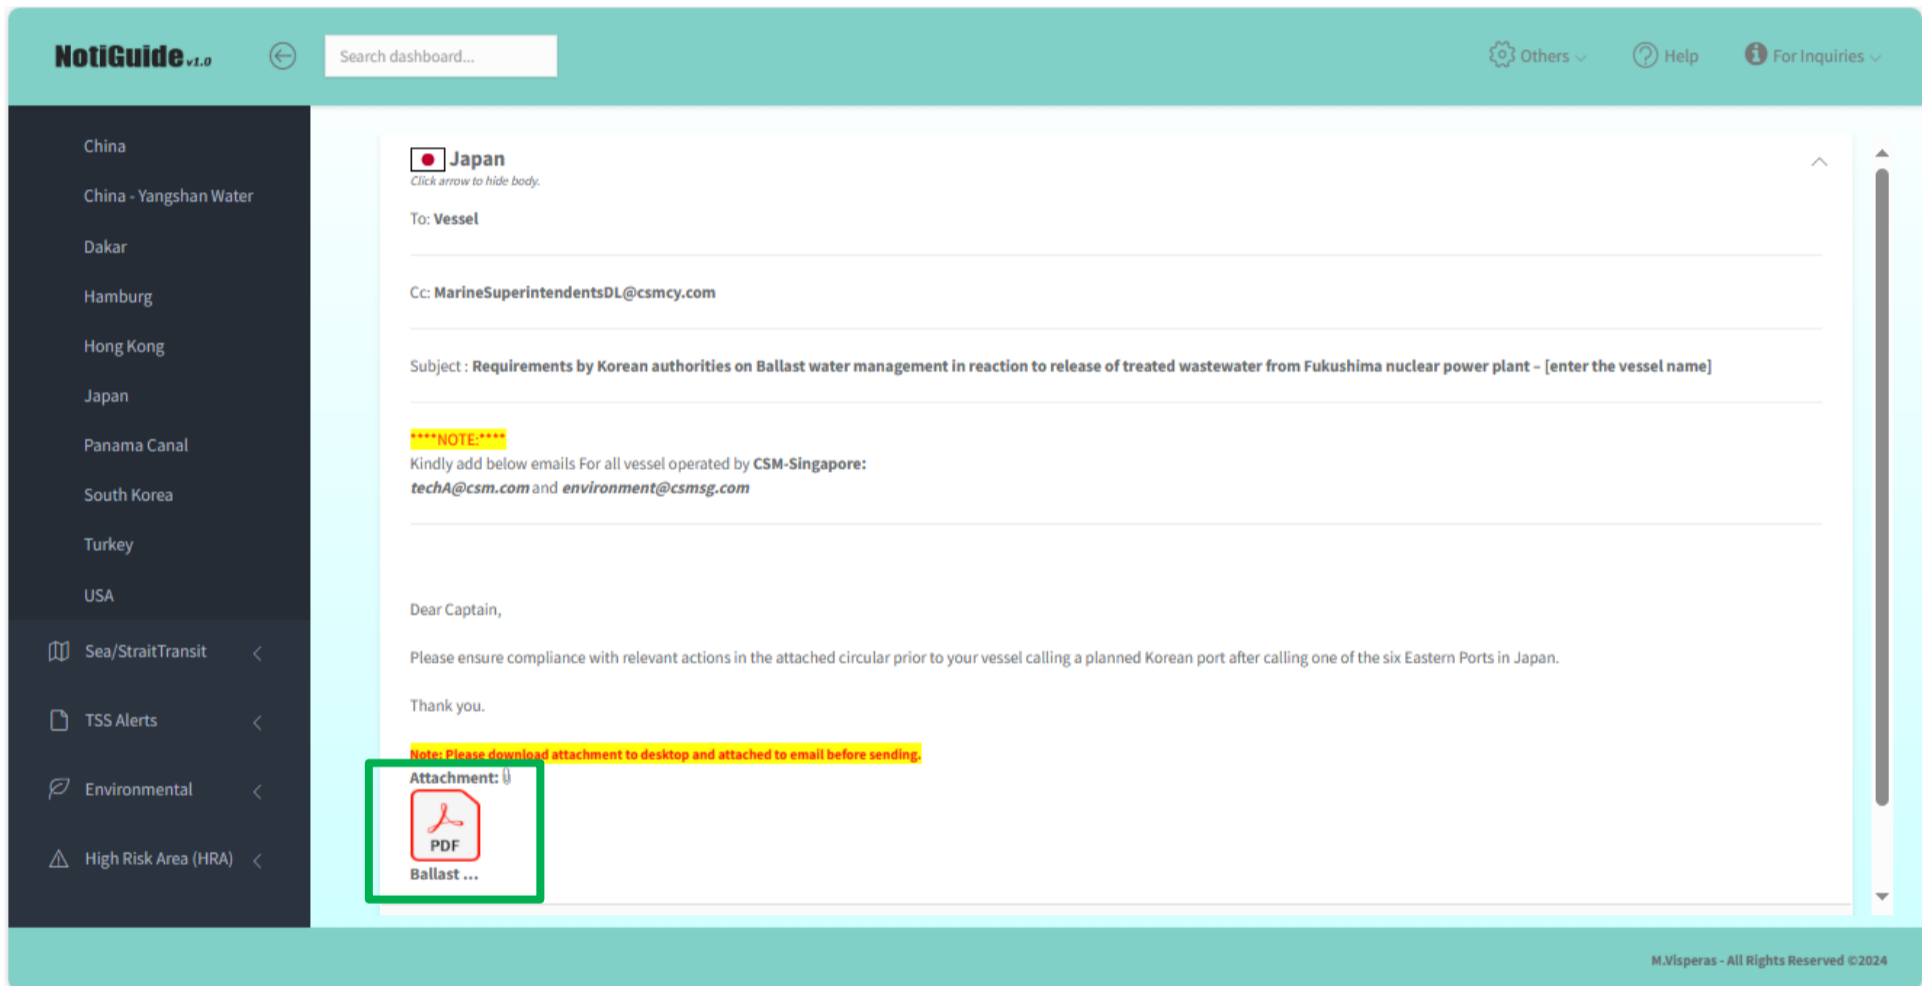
NotiGuide v1.0

Search dashboard...

Others Help For Inquiries

China

China - Yangshan Water

Dakar

Hamburg

Hong Kong

Japan

Panama Canal

South Korea

Turkey

USA

Sea/StraitTransit

TSS Alerts

Environmental

High Risk Area (HRA)

Japan
Click arrow to hide body.

To: Vessel

Cc: MarineSuperintendentsDL@csmcy.com

Subject : Requirements by Korean authorities on Ballast water management in reaction to release of treated wastewater from Fukushima nuclear power plant – [enter the vessel name]

****NOTE:****
Kindly add below emails For all vessel operated by CSM-Singapore:
techA@csm.com and environment@csmsg.com

Dear Captain,

Please ensure compliance with relevant actions in the attached circular prior to your vessel calling a planned Korean port after calling one of the six Eastern Ports in Japan.

Thank you.

Note: Please download attachment to desktop and attached to email before sending.
Attachment:
PDF
Ballast ...

M.Visperas - All Rights Reserved ©2024